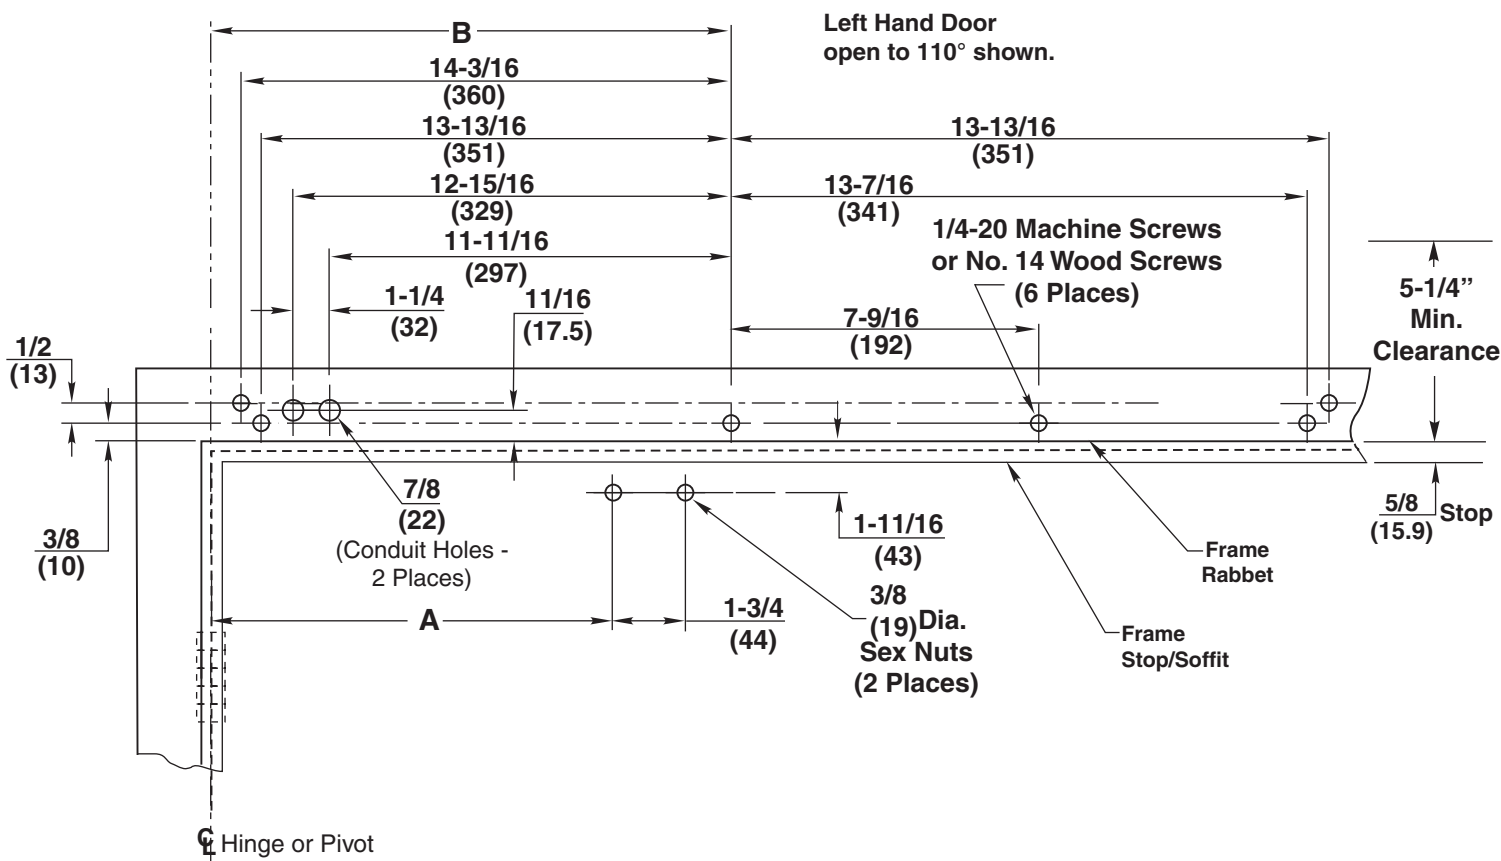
B

Left Hand Door
open to 110° shown.

14-3/16
(360)

13-13/16
(351)

13-13/16
(351)

12-15/16
(329)

13-7/16
(341)

11-11/16
(297)

1/4-20 Machine Screws
or No. 14 Wood Screws
(6 Places)

5-1/4"
Min.
Clearance

1-1/4
(32)

11/16
(17.5)

7-9/16
(192)

1/2
(13)

7/8
(22)
(Conduit Holes - 2 Places)

3/8
(10)

5/8
(15.9)
Stop

1-11/16
(43)

Frame
Rabbet

A

1-3/4
(44)

3/8
(19) Dia.
Sex Nuts
(2 Places)

Frame
Stop/Soffit

$\mathbb{C}_L$ Hinge or Pivot